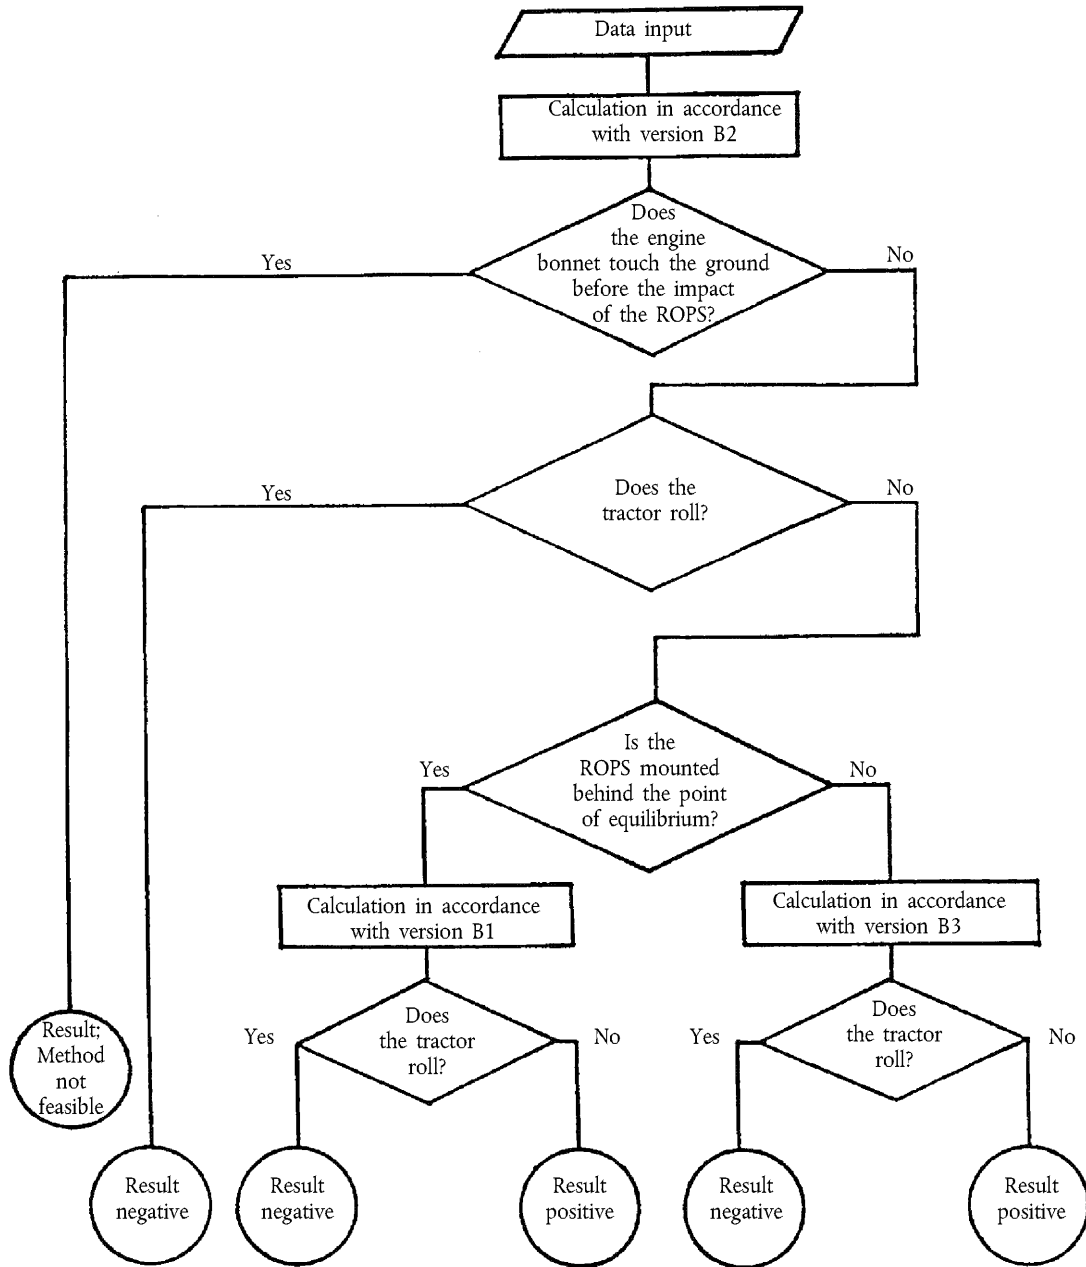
Data input

Calculation in accordance with version B2

Does the engine bonnet touch the ground before the impact of the ROPS?

Yes

No

Does the tractor roll?

Yes

No

Is the ROPS mounted behind the point of equilibrium?

Yes

No

Calculation in accordance with version B1

Calculation in accordance with version B3

Does the tractor roll?

Yes

No

Does the tractor roll?

Yes

No

Result; Method not feasible

Result negative

Result negative

Result positive

Result negative

Result positive